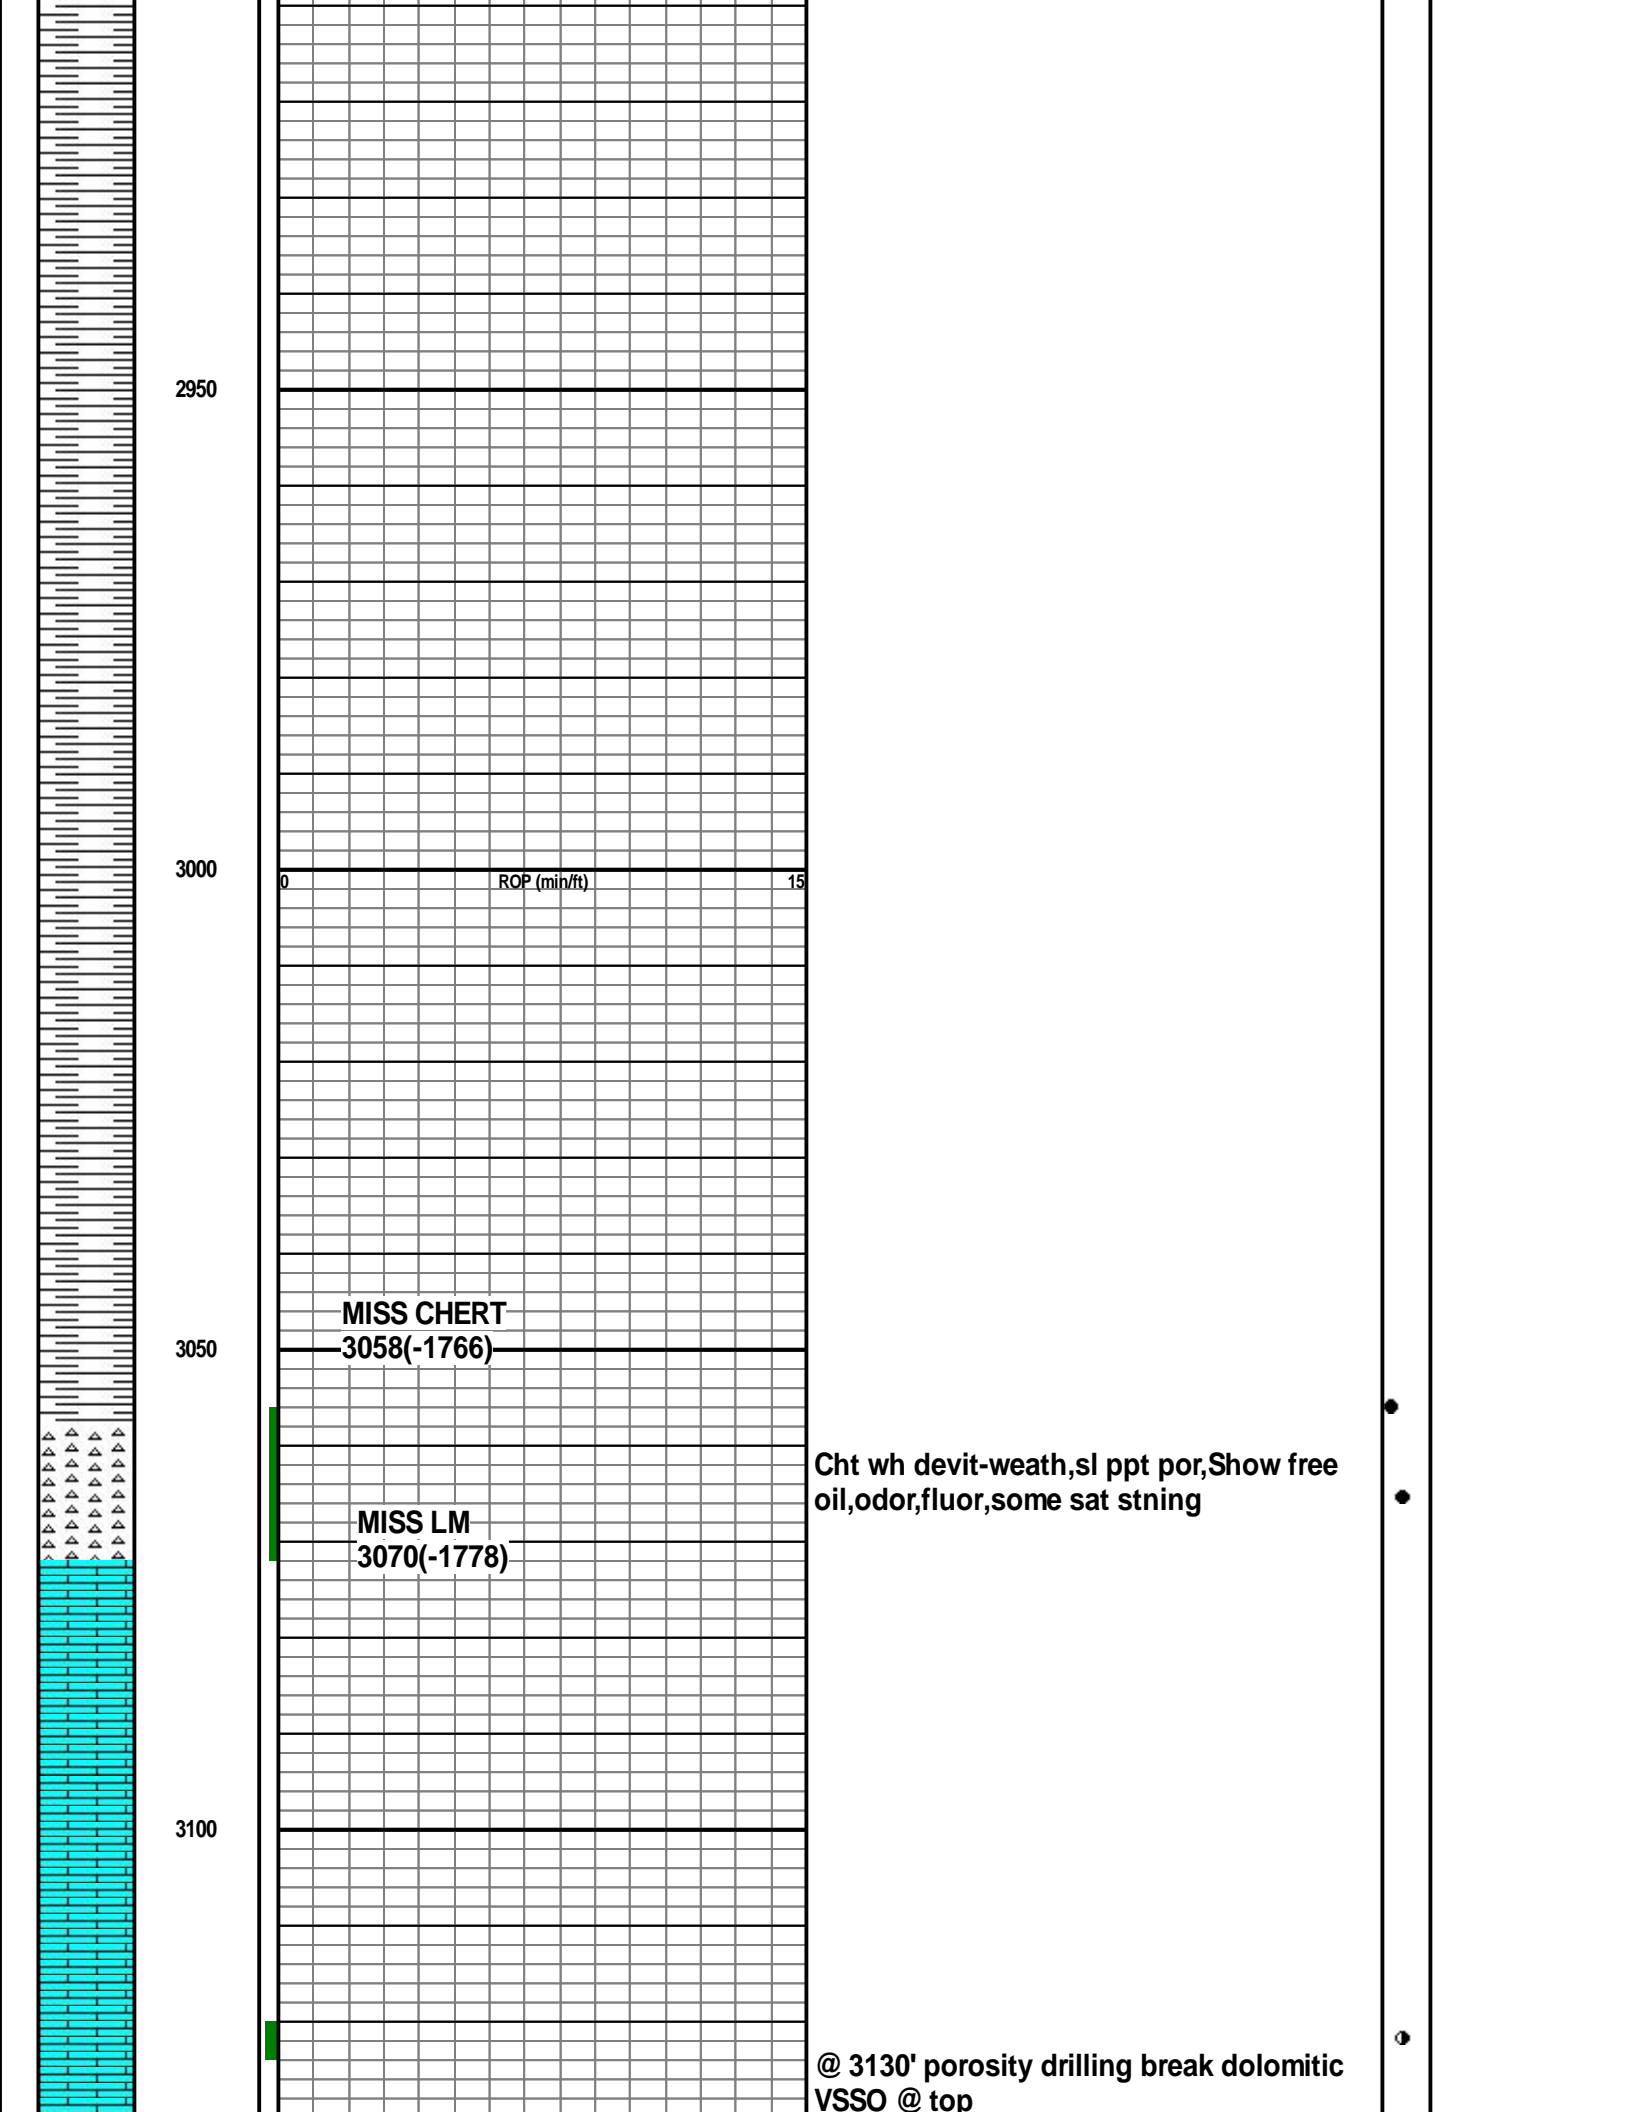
2950

3000

0 ROP (min/ft) 15

MISS CHERT
3058(-1766)

3050

Cht wh devit-weath,sl ppt por,Show free oil,odor,fluor,some sat stning

MISS LM
3070(-1778)

3100

@ 3130' porosity drilling break dolomitic VSSO @ top